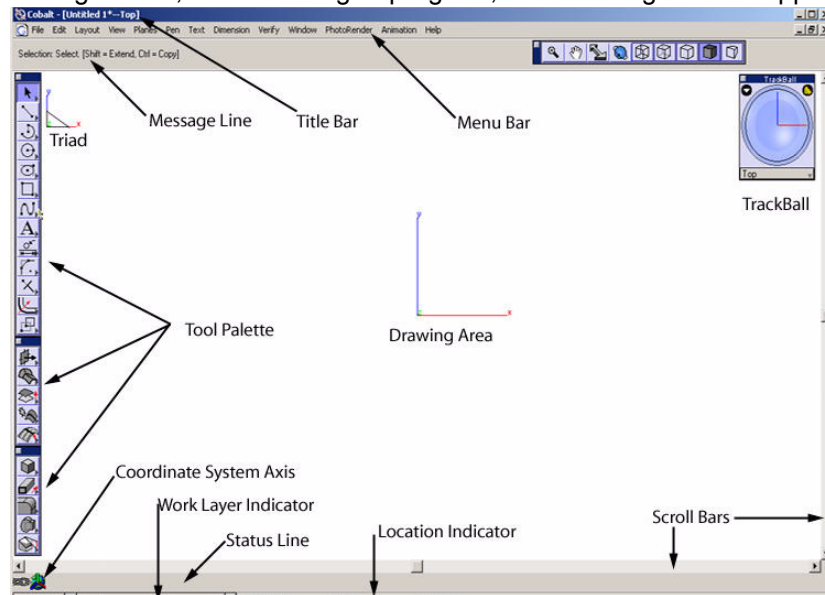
Cobalt - [Untitled 1*--Top]
File Edit Layout View Planes Pen Text Dimension Verify Window PhotoRender Animation Help
Selection: Select [Shift = Extend, Ctrl = Copy]
Message Line
Title Bar
Menu Bar
Triad
TrackBall
Top
TrackBall
Tool Palette
Drawing Area
Coordinate System Axis
Work Layer Indicator
Status Line
Location Indicator
Scroll Bars